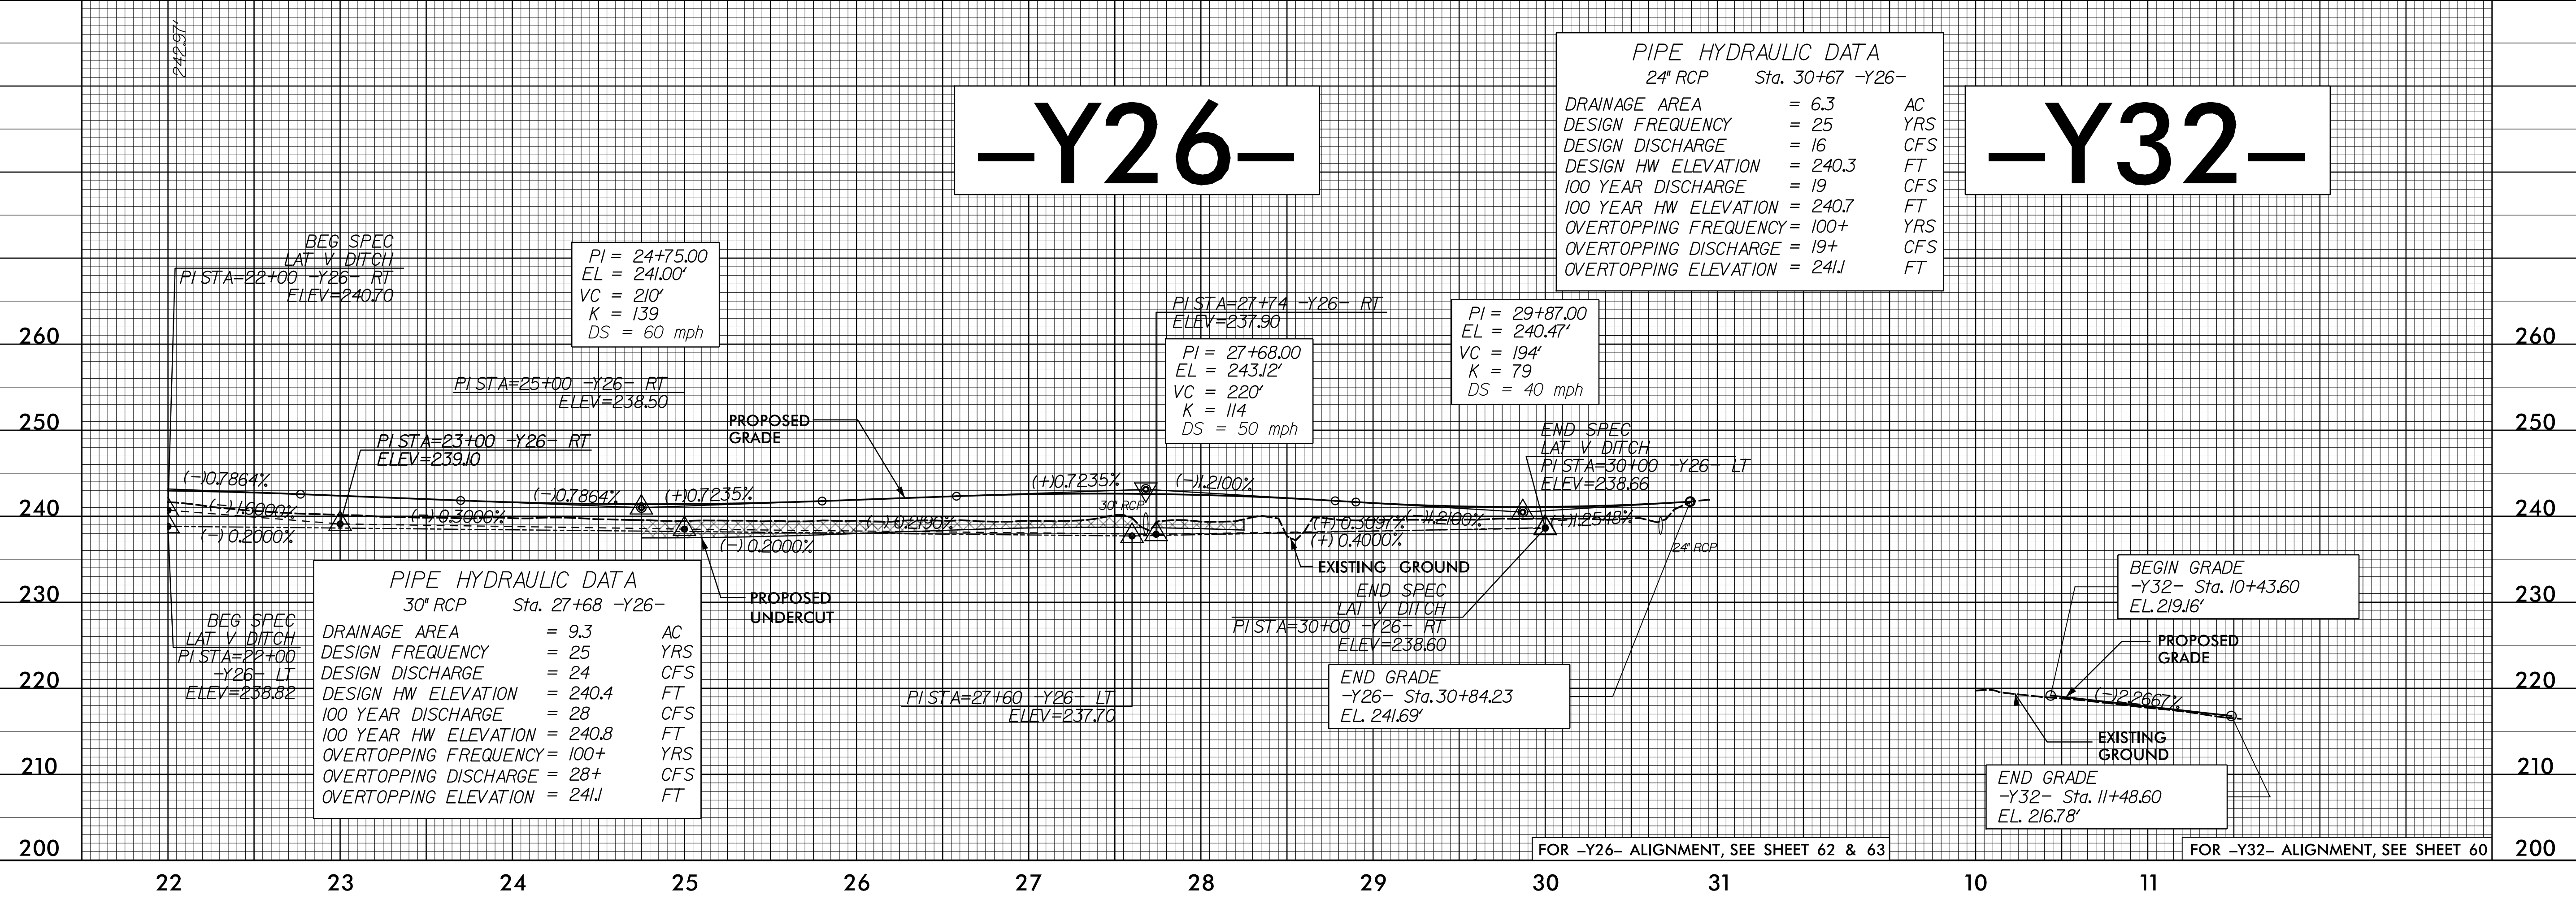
242.97'

-Y26-

PIPE HYDRAULIC DATA
24" RCP Sta. 30+67 -Y26-

| DRAINAGE AREA | = 6.3 | AC |
|---|---|---|
| DESIGN FREQUENCY | = 25 | YRS |
| DESIGN DISCHARGE | = 16 | CFS |
| DESIGN HW ELEVATION | = 240.3 | FT |
| 100 YEAR DISCHARGE | = 19 | CFS |
| 100 YEAR HW ELEVATION | = 240.7 | FT |
| OVERTOPPING FREQUENCY | = 100+ | YRS |
| OVERTOPPING DISCHARGE | = 19+ | CFS |
| OVERTOPPING ELEVATION | = 241.1 | FT |

-Y32-

BEG SPEC
LAT V DITCH
PI STA=22+00 -Y26- RT
ELEV=240.70

PI = 24+75.00
EL = 241.00'
VC = 210'
K = 139
DS = 60 mph

PI STA=27+74 -Y26- RT
ELEV=237.90

PI = 27+68.00
EL = 243.12'
VC = 220'
K = 114
DS = 50 mph

PI = 29+87.00
EL = 240.47'
VC = 194'
K = 79
DS = 40 mph

PI STA=25+00 -Y26- RT
ELEV=238.50

PROPOSED GRADE

PI STA=23+00 -Y26- RT
ELEV=239.10

END SPEC
LAT V DITCH
PI STA=30+00 -Y26- LT
ELEV=238.66

(-)0.7864%
(-)1.0000%
(-)0.2000%
(+)0.3000%
(-)0.7864%
(+)0.7235%
(+)0.2190%
(+)0.7235%
(-)1.2100%
30" RCP
(+)0.3097%
(-)1.2100%
(+)1.2548%
(-)0.2000%
(+)0.4000%
24" RCP

EXISTING GROUND

PIPE HYDRAULIC DATA
30" RCP Sta. 27+68 -Y26-

| DRAINAGE AREA | = 9.3 | AC |
|---|---|---|
| DESIGN FREQUENCY | = 25 | YRS |
| DESIGN DISCHARGE | = 24 | CFS |
| DESIGN HW ELEVATION | = 240.4 | FT |
| 100 YEAR DISCHARGE | = 28 | CFS |
| 100 YEAR HW ELEVATION | = 240.8 | FT |
| OVERTOPPING FREQUENCY | = 100+ | YRS |
| OVERTOPPING DISCHARGE | = 28+ | CFS |
| OVERTOPPING ELEVATION | = 241.1 | FT |

PROPOSED UNDERCUT

BEG SPEC
LAT V DITCH
PI STA=22+00
-Y26- LT
ELEV=238.82

END SPEC
LAT V DITCH
PI STA=30+00 -Y26- RT
ELEV=238.60

PI STA=27+60 -Y26- LT
ELEV=237.70

END GRADE
-Y26- Sta. 30+84.23
EL. 241.69'

BEGIN GRADE
-Y32- Sta. 10+43.60
EL. 219.16'

PROPOSED GRADE

(-)2.2667%

EXISTING GROUND

END GRADE
-Y32- Sta. 11+48.60
EL. 216.78'

FOR -Y26- ALIGNMENT, SEE SHEET 62 & 63
FOR -Y32- ALIGNMENT, SEE SHEET 60

260 250 240 230 220 210 200
260 250 240 230 220 210 200
22 23 24 25 26 27 28 29 30 31 10 11